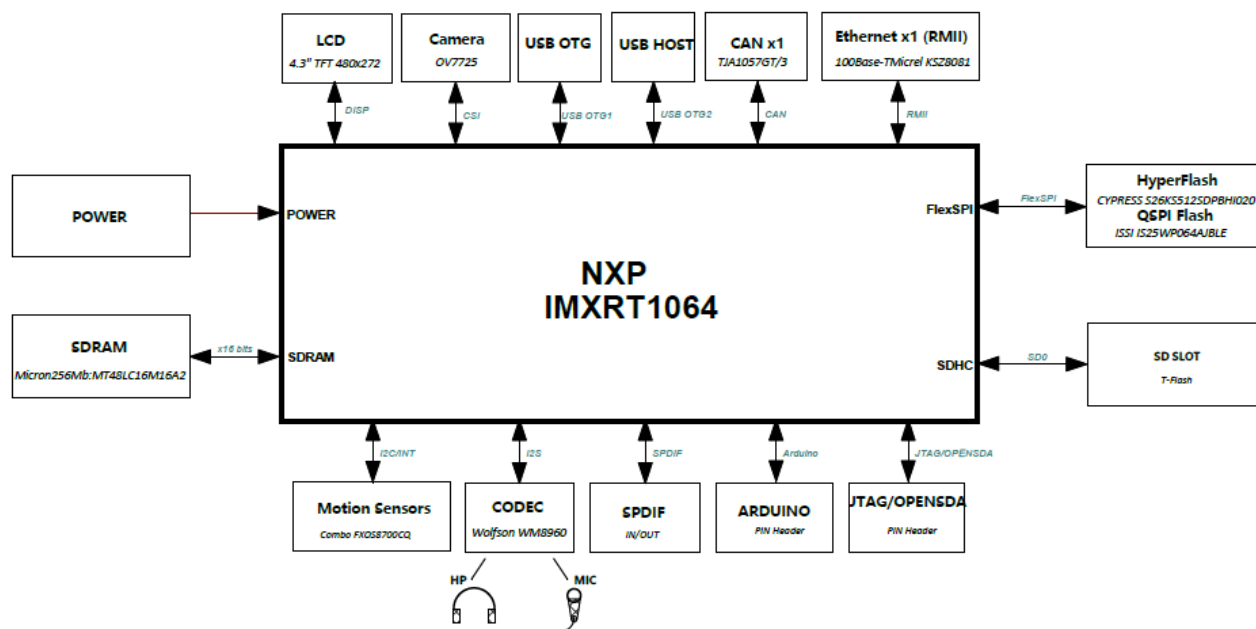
LCD
4.3" TFT 480x272

Camera
OV7725

USB OTG

USB HOST

CAN x1
TJA1057GT/3

Ethernet x1 (RMII)
100Base-TMicrel KSZ8081

DISP
CSI
USB OTG1
USB OTG2
CAN
RMII

POWER

POWER

FlexSPI
FlexSPI

HyperFlash
CYPRESS S26KS512SDPBHI020
QSPI Flash
ISSI IS25WP064AJBLE

NXP
IMXRT1064

SDRAM
Micron256Mb:MT48LC16M16A2

x16 bits
SDRAM

SDHC
SD0

SD SLOT
T-Flash

I2C/INT
I2S
SPDIF
Arduino
JTAG/OPENSDA

Motion Sensors
Combo FXOS8700CQ

CODEC
Wolfson WM8960

SPDIF
IN/OUT

ARDUINO
PIN Header

JTAG/OPENSDA
PIN Header

HP
MIC